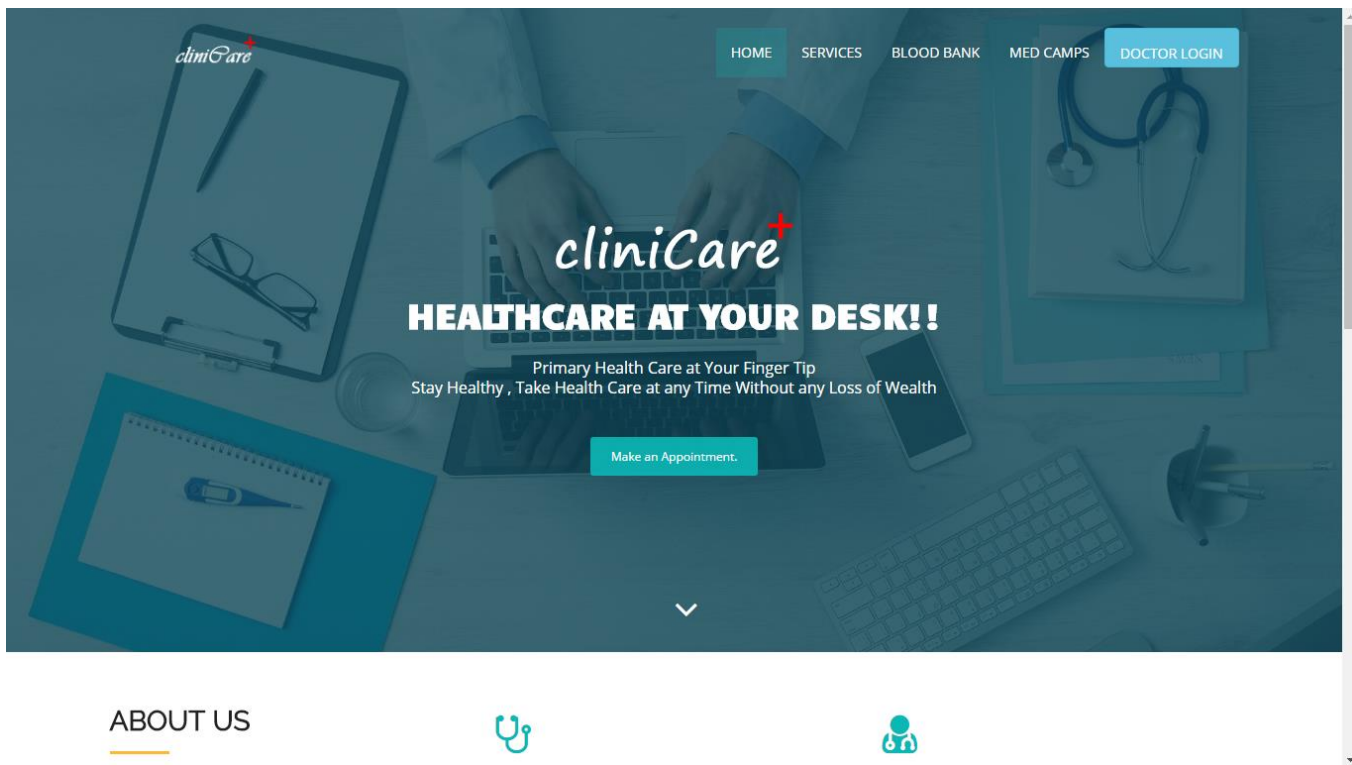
cliniCare

HOME SERVICES BLOOD BANK MED CAMPS DOCTOR LOGIN

cliniCare

HEALTHCARE AT YOUR DESK!!

Primary Health Care at Your Finger Tip
Stay Healthy , Take Health Care at any Time Without any Loss of Wealth

Make an Appointment.

ABOUT US